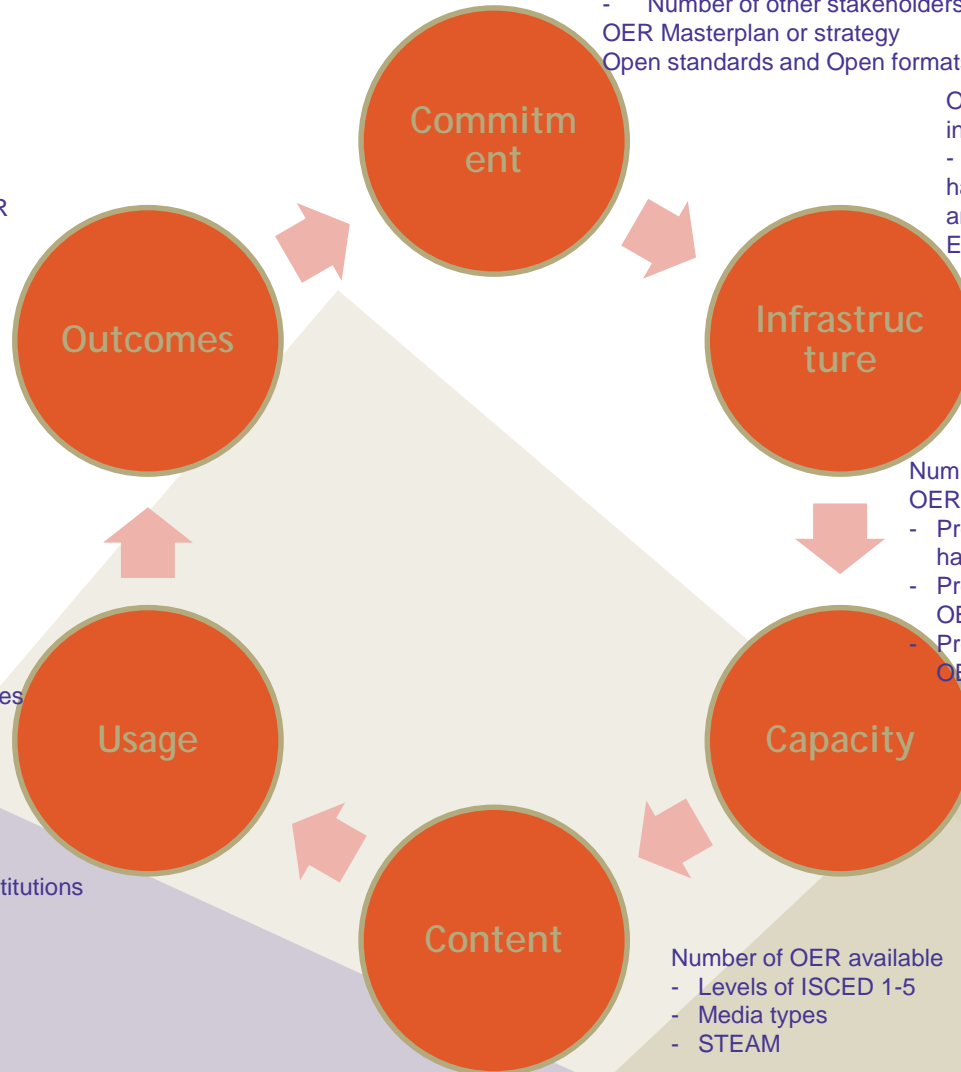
- Number of other stakeholders
OER Masterplan or strategy
Open standards and Open format

Commitment

O
in
-
ha
ar
E

R

Outcomes

Infrastructure

Num
OER
- Pr
ha
- Pr
OE
- Pr
OE

es

Usage

Capacity

titutions

Content

Number of OER available
- Levels of ISCED 1-5
- Media types
- STEAM